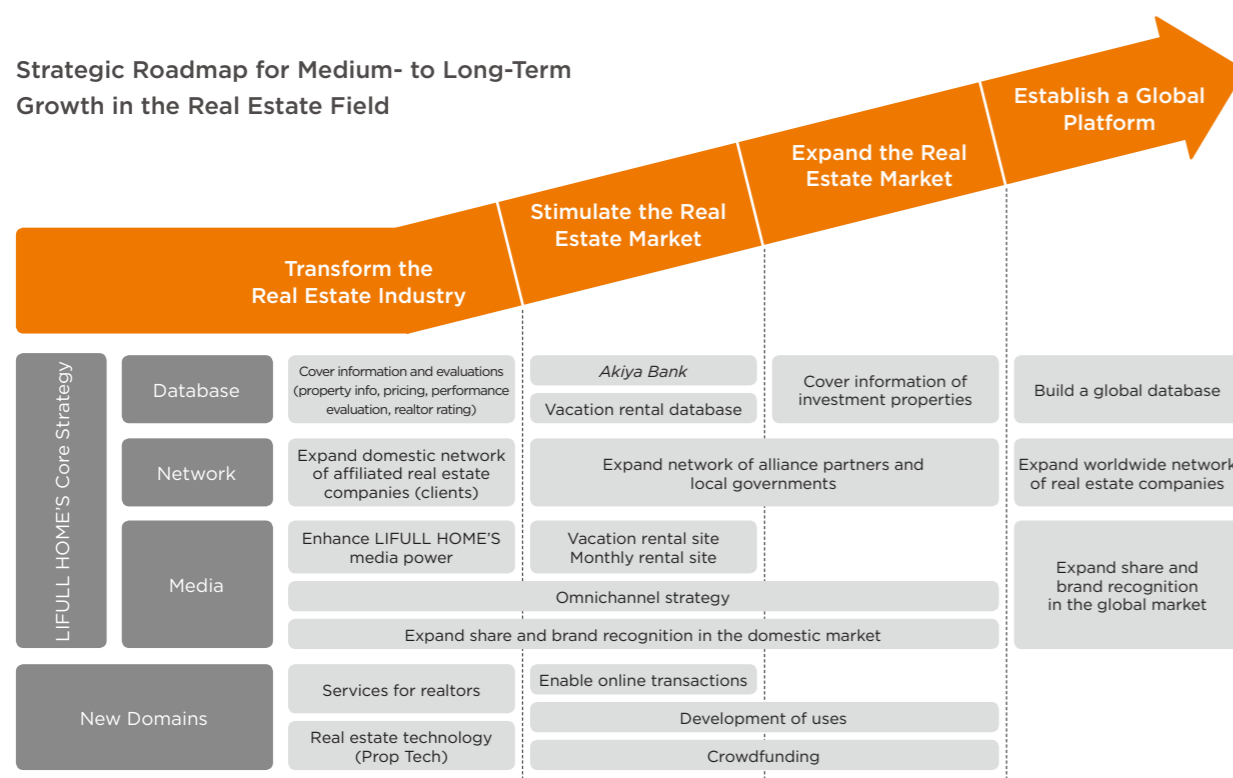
Strategic Roadmap for Medium- to Long-Term Growth in the Real Estate Field

Transform the Real Estate Industry

Stimulate the Real Estate Market

Expand the Real Estate Market

Establish a Global Platform

LIFULL HOME'S Core Strategy

Database

Cover information and evaluations (property info, pricing, performance evaluation, realtor rating)

Akiya Bank

Vacation rental database

Cover information of investment properties

Build a global database

Network

Expand domestic network of affiliated real estate companies (clients)

Expand network of alliance partners and local governments

Expand worldwide network of real estate companies

Media

Enhance LIFULL HOME'S media power

Vacation rental site
Monthly rental site

Expand share and brand recognition in the global market

Omnichannel strategy

Expand share and brand recognition in the domestic market

New Domains

Services for realtors

Real estate technology (Prop Tech)

Enable online transactions

Development of uses

Crowdfunding